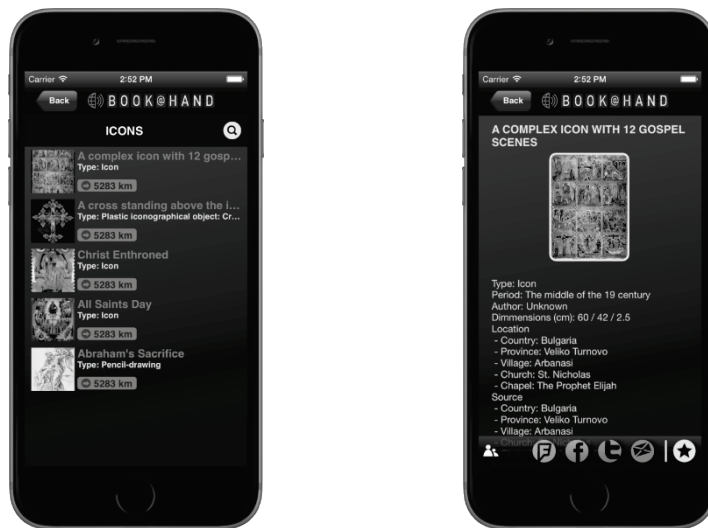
Carrier 2:52 PM

Back BOOK@HAND

ICONS

A complex icon with 12 gosp...
Type: Icon
5283 km

A cross standing above the i...
Type: Plastic iconographical object: Cr...
5283 km

Christ Enthroned
Type: Icon
5283 km

All Saints Day
Type: Icon
5283 km

Abraham's Sacrifice
Type: Pencil-drawing
5283 km

Carrier 2:52 PM

Back BOOK@HAND

A COMPLEX ICON WITH 12 GOSPEL SCENES

Type: Icon
Period: The middle of the 19 century
Author: Unknown
Dimmensions (cm): 60 / 42 / 2.5
Location
- Country: Bulgaria
- Province: Veliko Turnovo
- Village: Arbanasi
- Church: St. Nicholas
- Chapel: The Prophet Elijah
Source
- Country: Bulgaria
- Province: Veliko Turnovo
- Village: Arbanasi
- Church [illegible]